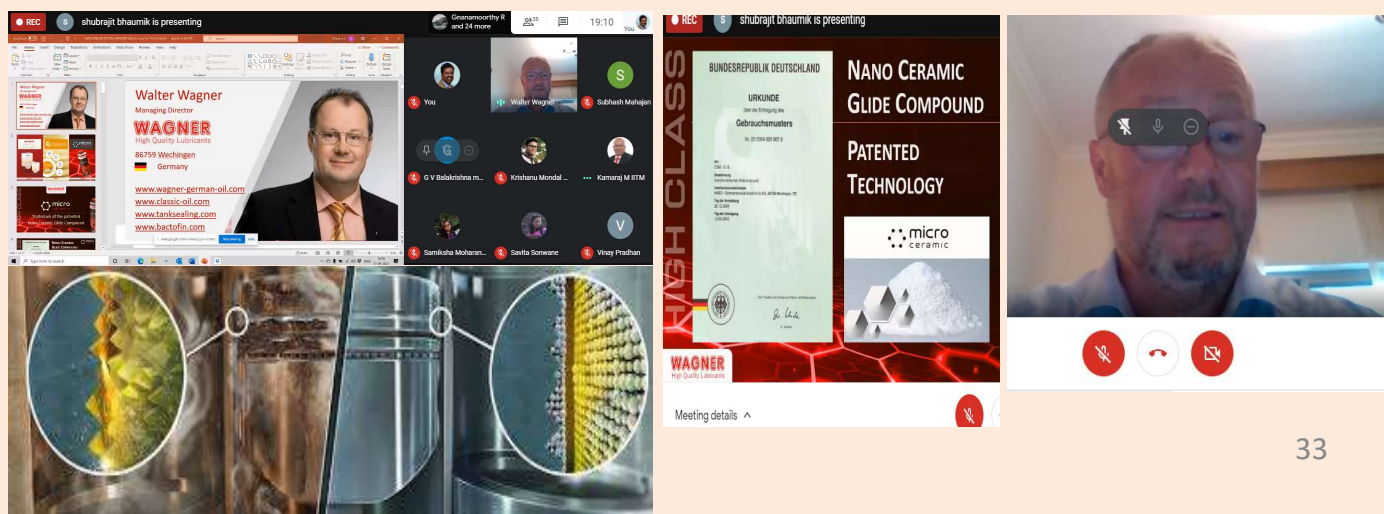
REC
shubrajit bhaumik is presenting
Gnanamoorthy R and 24 more
19:10
You

Walter Wagner
Managing Director
WAGNER
High Quality Lubricants
86759 Wechingen
Germany
www.wagner-german-oil.com
www.classic-oil.com
www.tanksealing.com
www.bactofin.com

You
Walter Wagner
Subhash Mahajan
G V Balakrishna m...
Krishanu Mondal ...
Kamaraj M IITM
Samiksha Moharan...
Savita Sonwane
Vinay Pradhan

REC
shubrajit bhaumik is presenting
HIGH CLASS
BUNDESREPUBLIK DEUTSCHLAND
URKUNDE
Gebrauchsmusters
NANO CERAMIC GLIDE COMPOUND
PATENTED TECHNOLOGY
micro ceramic
WAGNER
High Quality Lubricants
Meeting details

33